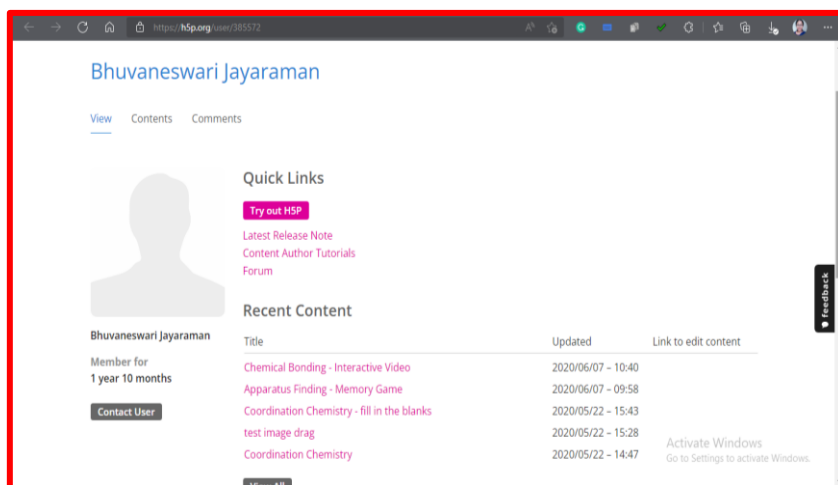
https://h5p.org/user/385572

Bhuvaneswari Jayaraman

View Contents Comments

Quick Links

Try out H5P

Latest Release Note
Content Author Tutorials
Forum

Recent Content

| Title | Updated | Link to edit content |
|---|---|---|
| Chemical Bonding - Interactive Video | 2020/06/07 – 10:40 | |
| Apparatus Finding - Memory Game | 2020/06/07 – 09:58 | |
| Coordination Chemistry - fill in the blanks | 2020/05/22 – 15:43 | |
| test image drag | 2020/05/22 – 15:28 | |
| Coordination Chemistry | 2020/05/22 – 14:47 | |

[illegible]

Bhuvaneswari Jayaraman

Member for
1 year 10 months

Contact User

Feedback

Activate Windows
Go to Settings to activate Windows.